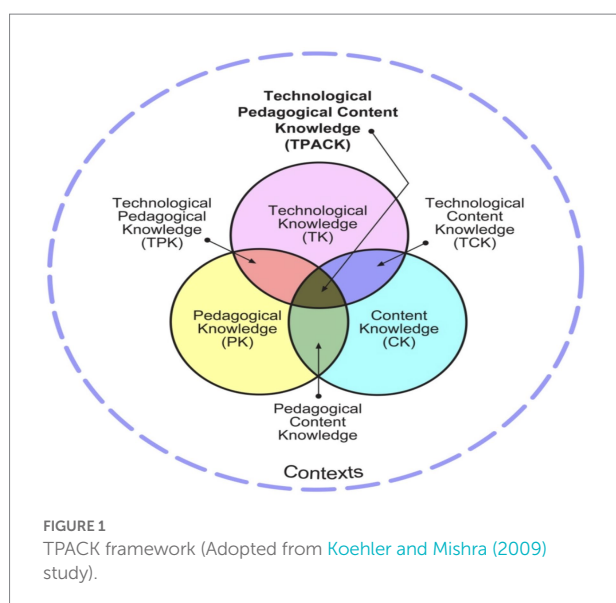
Technological Pedagogical Content Knowledge (TPACK)

Technological Pedagogical Knowledge (TPK)

Technological Knowledge (TK)

Technological Content Knowledge (TCK)

Pedagogical Knowledge (PK)

Content Knowledge (CK)

Pedagogical Content Knowledge

Contexts

FIGURE 1
TPACK framework (Adopted from Koehler and Mishra (2009) study).